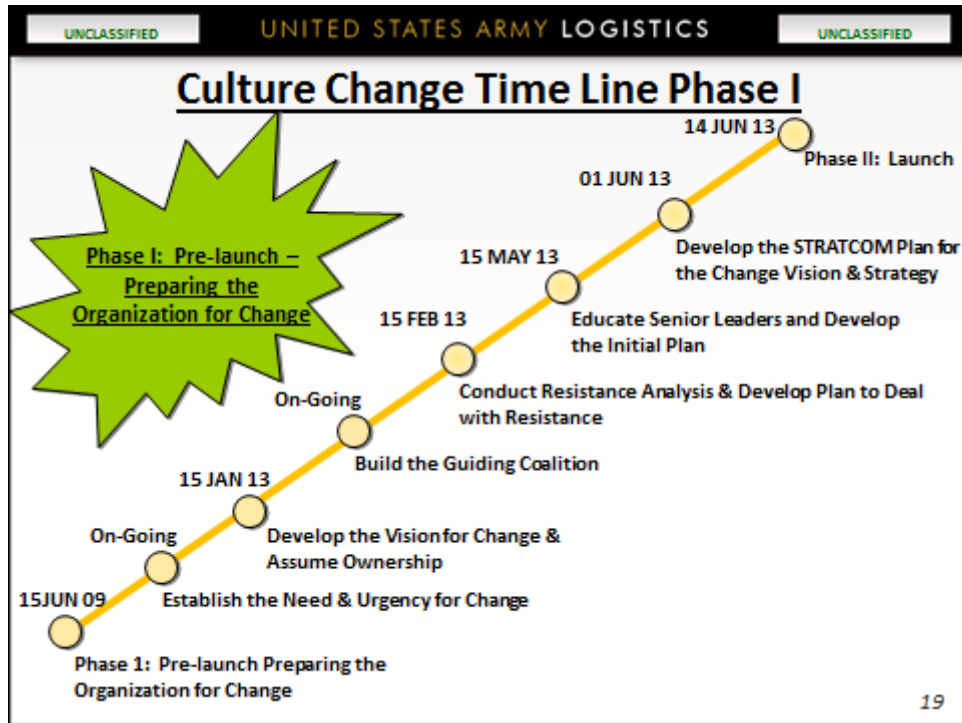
UNCLASSIFIED

UNITED STATES ARMY LOGISTICS

UNCLASSIFIED

Culture Change Time Line Phase I

Phase I: Pre-launch – Preparing the Organization for Change

14 JUN 13

Phase II: Launch

01 JUN 13

Develop the STRATCOM Plan for the Change Vision & Strategy

15 MAY 13

Educate Senior Leaders and Develop the Initial Plan

15 FEB 13

Conduct Resistance Analysis & Develop Plan to Deal with Resistance

On-Going

Build the Guiding Coalition

15 JAN 13

Develop the Vision for Change & Assume Ownership

On-Going

Establish the Need & Urgency for Change

15JUN 09

Phase 1: Pre-launch Preparing the Organization for Change

19